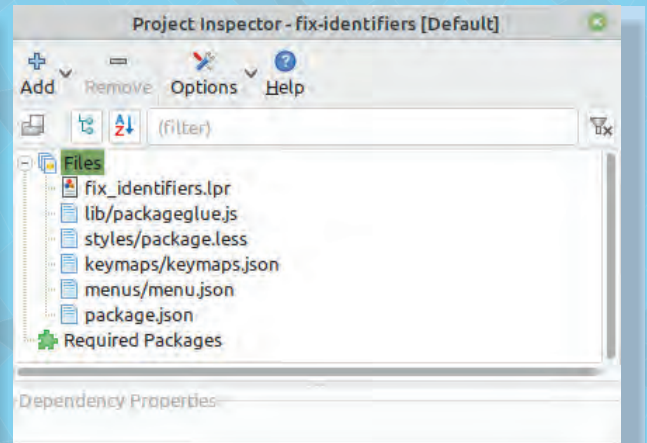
Project Inspector - fix-identifiers [Default]

Add Remove Options Help

(filter)

Files
fix_identifiers.lpr
lib/packageglue.js
styles/package.less
keymaps/keymaps.json
menus/menu.json
package.json
Required Packages

Dependency Properties